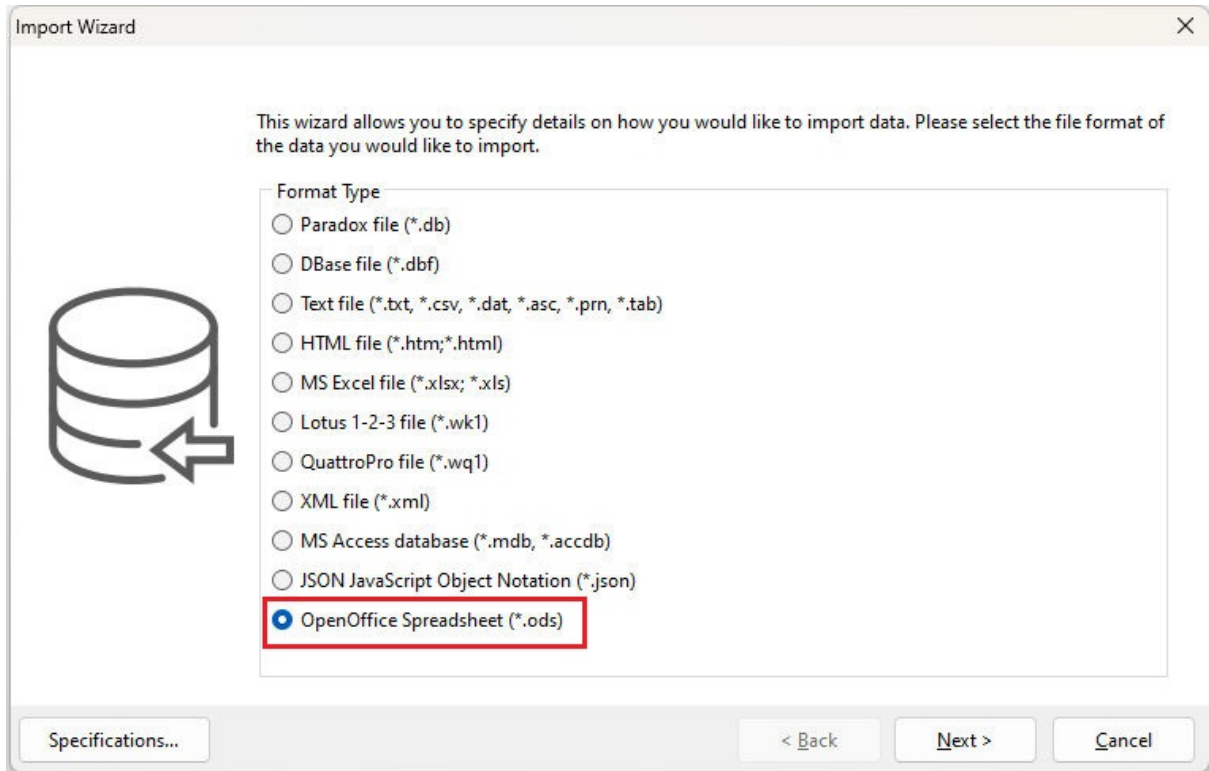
Import Wizard

×

This wizard allows you to specify details on how you would like to import data. Please select the file format of the data you would like to import.

Format Type

Paradox file (*.db)

DBase file (*.dbf)

Text file (*.txt, *.csv, *.dat, *.asc, *.prn, *.tab)

HTML file (*.htm;*.html)

MS Excel file (*.xlsx; *.xls)

Lotus 1-2-3 file (*.wk1)

QuattroPro file (*.wq1)

XML file (*.xml)

MS Access database (*.mdb, *.accdb)

JSON JavaScript Object Notation (*.json)

OpenOffice Spreadsheet (*.ods)

Specifications...

< Back

Next >

Cancel